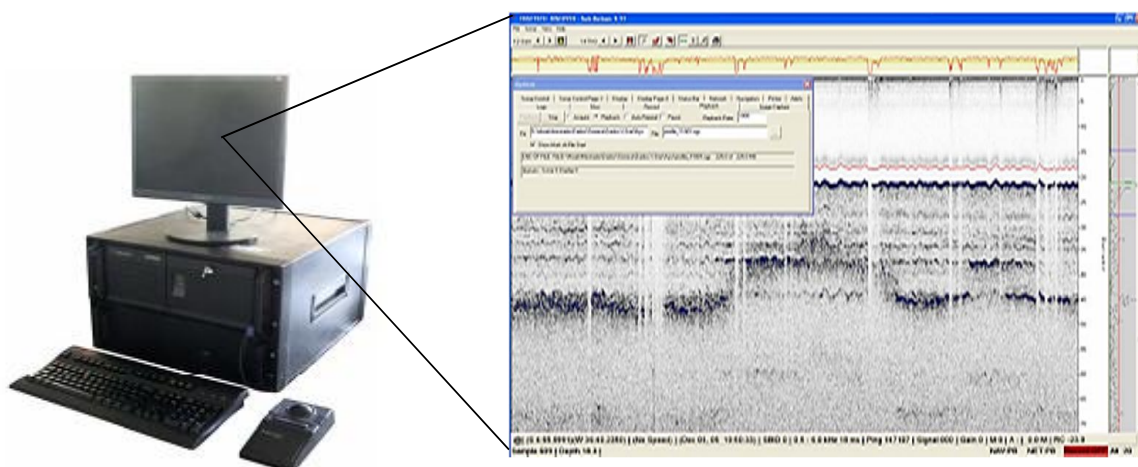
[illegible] - Sub Bottom 5.11

File Setup Help Tools

Options

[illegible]

Show Mark At File Start

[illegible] (Dist Speed) | (Dec 03, 05 10:50:33) | SBD 0 | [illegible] | Ping 147107 | Signal 000 | Gain 0 | M S | A | 0.0 M | RC -23.8

Sample 609 | Depth 18.3 | NAV PB NET PB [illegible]